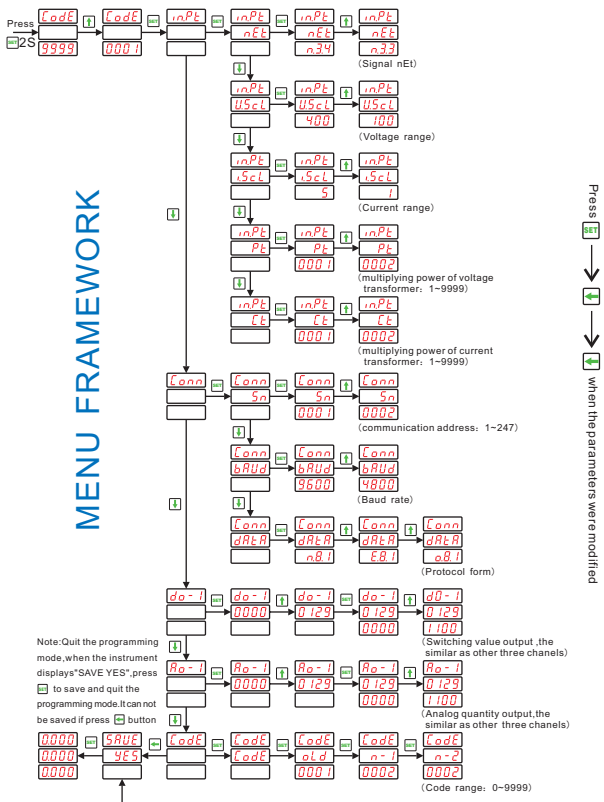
Press SET 2S

CodE 9999 → CodE 0001 → SET → inPt → SET → inPt nEt → inPt nEt n.34 → inPt nEt n.33
(Signal nEt)

inPt USCL → SET → inPt USCL 400 → inPt USCL 100
(Voltage range)

inPt iSCL → SET → inPt iSCL 5 → inPt iSCL 1
(Current range)

inPt Pt → SET → inPt Pt 0001 → inPt Pt 0002
(multiplying power of voltage transformer：1~9999)

inPt Ct → SET → inPt Ct 0001 → inPt Ct 0002
(multiplying power of current transformer：1~9999)

MENU FRAMEWORK

Conn → SET → Conn Sn → Conn Sn 0001 → Conn Sn 0002
(communication address：1~247)

Conn bAUd → SET → Conn bAUd 9600 → Conn bAUd 4800
(Baud rate)

Conn dAtA → SET → Conn dAtA n.8.1 → Conn dAtA E8.1 → Conn dAtA o8.1
(Protocol form)

do-1 → SET → do-1 0000 → do-1 0129 → SET → do-1 0129 0000 → do-1 0129 1100
(Switching value output ,the similar as other three chanels)

Note:Quit the programming mode,when the instrument displays"SAVE YES",press SET to save and quit the programming mode.It can not be saved if press button

Ao-1 → SET → Ao-1 0000 → Ao-1 0129 → SET → Ao-1 0129 0000 → Ao-1 0129 1100
(Analog quantity output,the similar as other three chanels)

0.000 0.000 0.000 ← SET ← SAVE YES ← CodE → SET → CodE CodE → CodE old 0001 → SET → CodE n-1 0002 → SET → CodE n-2 0002
(Code range：0~9999)

Press SET → → when the parameters were modified